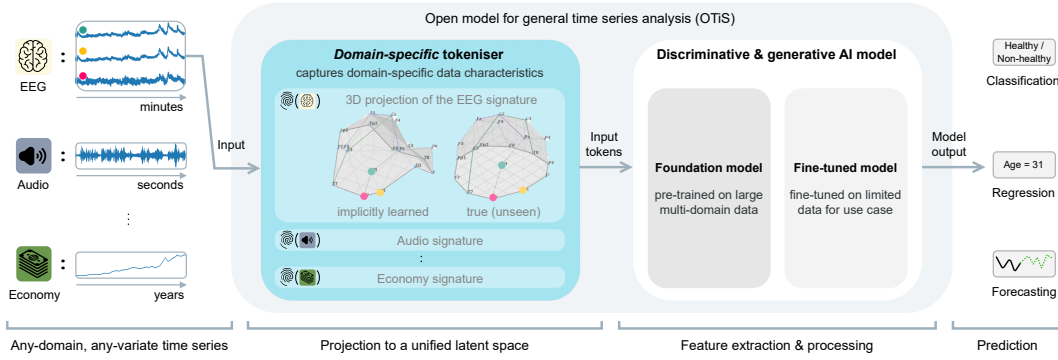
Open model for general time series analysis (OTiS)

EEG :
minutes

Audio :
seconds

⋮

Economy :
years

Input

***Domain-specific*** **tokeniser**
captures domain-specific data characteristics

3D projection of the EEG signature

implicitly learned

true (unseen)

Audio signature

⋮

Economy signature

Input tokens

**Discriminative & generative AI model**

**Foundation model**
pre-trained on large multi-domain data

**Fine-tuned model**
fine-tuned on limited data for use case

Model output

Healthy / Non-healthy
Classification

Age = 31
Regression

Forecasting

Any-domain, any-variate time series

Projection to a unified latent space

Feature extraction & processing

Prediction